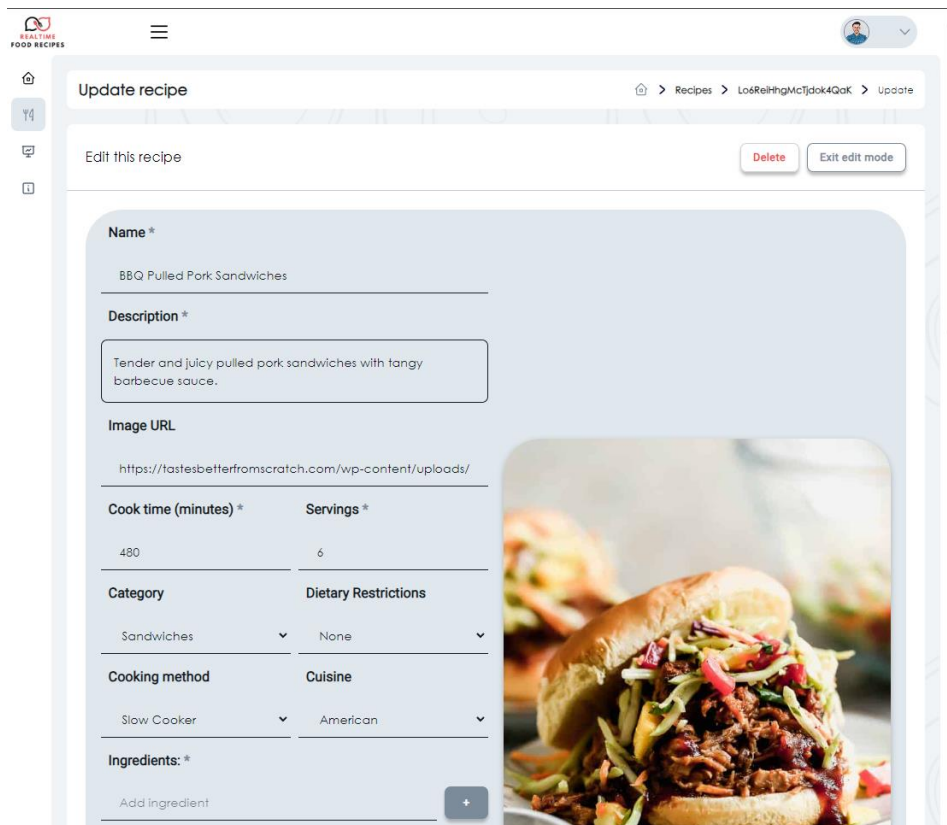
REALTIME
FOOD RECIPES

Update recipe

Recipes > Lo6ReiHhgMcTjdok4QaK > Update

Edit this recipe

Delete

Exit edit mode

Name *

BBQ Pulled Pork Sandwiches

Description *

Tender and juicy pulled pork sandwiches with tangy barbecue sauce.

Image URL

https://tastesbetterfromscratch.com/wp-content/uploads/

Cook time (minutes) *

480

Servings *

6

Category

Sandwiches

Dietary Restrictions

None

Cooking method

Slow Cooker

Cuisine

American

Ingredients: *

Add ingredient

+